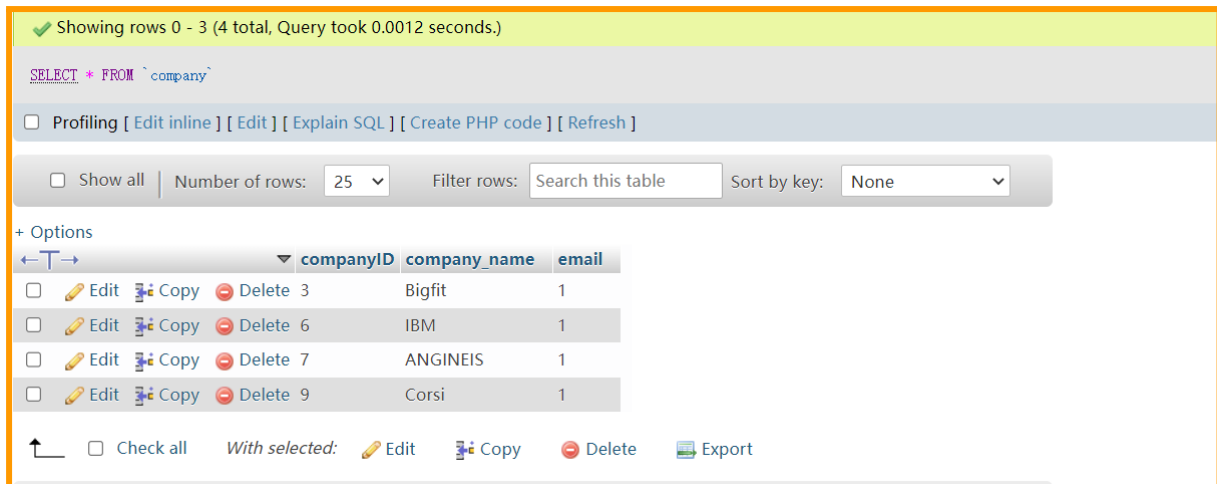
Showing rows 0 - 3 (4 total, Query took 0.0012 seconds.)

SELECT * FROM `company`

Profiling [ Edit inline ] [ Edit ] [ Explain SQL ] [ Create PHP code ] [ Refresh ]

Show all | Number of rows: 25 Filter rows: Search this table Sort by key: None

+ Options

| ←T→ | companyID | company_name | email |
|---|---|---|---|
| Edit Copy Delete | 3 | Bigfit | 1 |
| Edit Copy Delete | 6 | IBM | 1 |
| Edit Copy Delete | 7 | ANGINEIS | 1 |
| Edit Copy Delete | 9 | Corsi | 1 |

Check all With selected: Edit Copy Delete Export